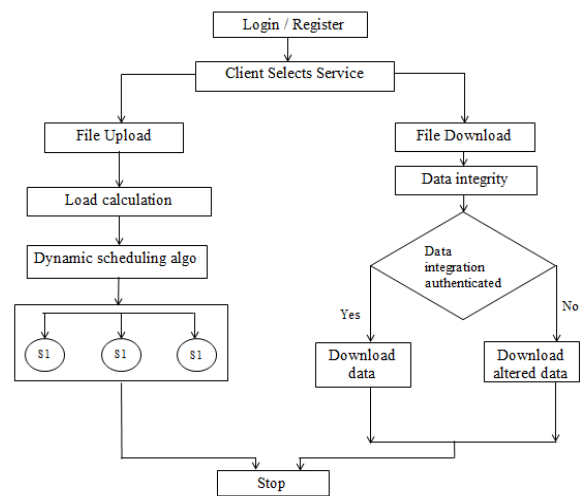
Login / Register

Client Selects Service

File Upload

Load calculation

Dynamic scheduling algo

S1

S1

S1

File Download

Data integrity

Data integration authenticated

Yes

No

Download data

Download altered data

Stop